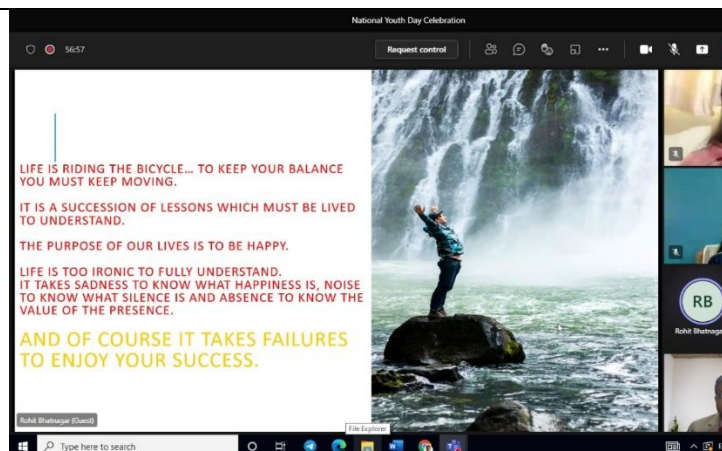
National Youth Day Celebration

56:57

Request control

LIFE IS RIDING THE BICYCLE… TO KEEP YOUR BALANCE YOU MUST KEEP MOVING.

IT IS A SUCCESSION OF LESSONS WHICH MUST BE LIVED TO UNDERSTAND.

THE PURPOSE OF OUR LIVES IS TO BE HAPPY.

LIFE IS TOO IRONIC TO FULLY UNDERSTAND. IT TAKES SADNESS TO KNOW WHAT HAPPINESS IS, NOISE TO KNOW WHAT SILENCE IS AND ABSENCE TO KNOW THE VALUE OF THE PRESENCE.

AND OF COURSE IT TAKES FAILURES TO ENJOY YOUR SUCCESS.

Rohit Bhatnagar (Guest)

RB

Rohit Bhatnagar

File Explorer

Type here to search